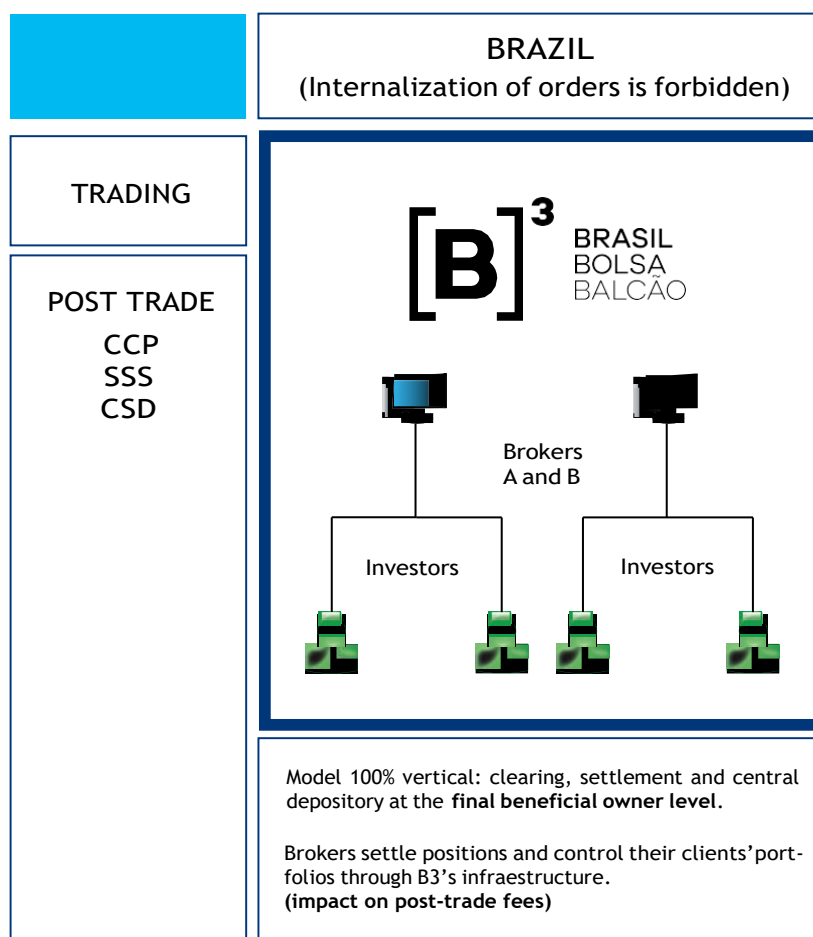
BRAZIL
(Internalization of orders is forbidden)

TRADING

POST TRADE
CCP
SSS
CSD

[B]$^3$ BRASIL BOLSA BALCÃO

Brokers A and B

Investors

Investors

Model 100% vertical: clearing, settlement and central depository at the **final beneficial owner level**.

Brokers settle positions and control their clients' portfolios through B3's infraestructure.
**(impact on post-trade fees)**